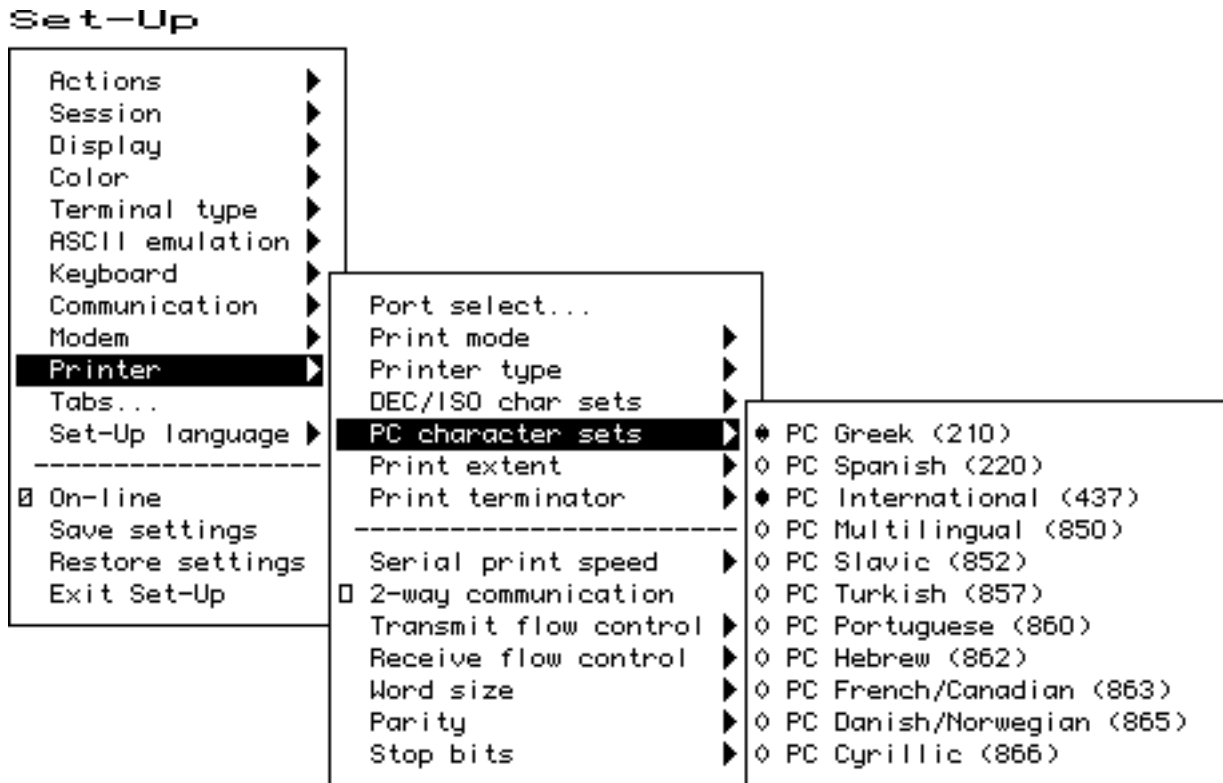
Set-Up

Actions
Session
Display
Color
Terminal type
ASCII emulation
Keyboard
Communication
Modem
Printer
Tabs...
Set-Up language
-----------------
On-line
Save settings
Restore settings
Exit Set-Up

Port select...
Print mode
Printer type
DEC/ISO char sets
PC character sets
Print extent
Print terminator
------------------------
Serial print speed
2-way communication
Transmit flow control
Receive flow control
Word size
Parity
Stop bits

PC Greek (210)
PC Spanish (220)
PC International (437)
PC Multilingual (850)
PC Slavic (852)
PC Turkish (857)
PC Portuguese (860)
PC Hebrew (862)
PC French/Canadian (863)
PC Danish/Norwegian (865)
PC Cyrillic (866)